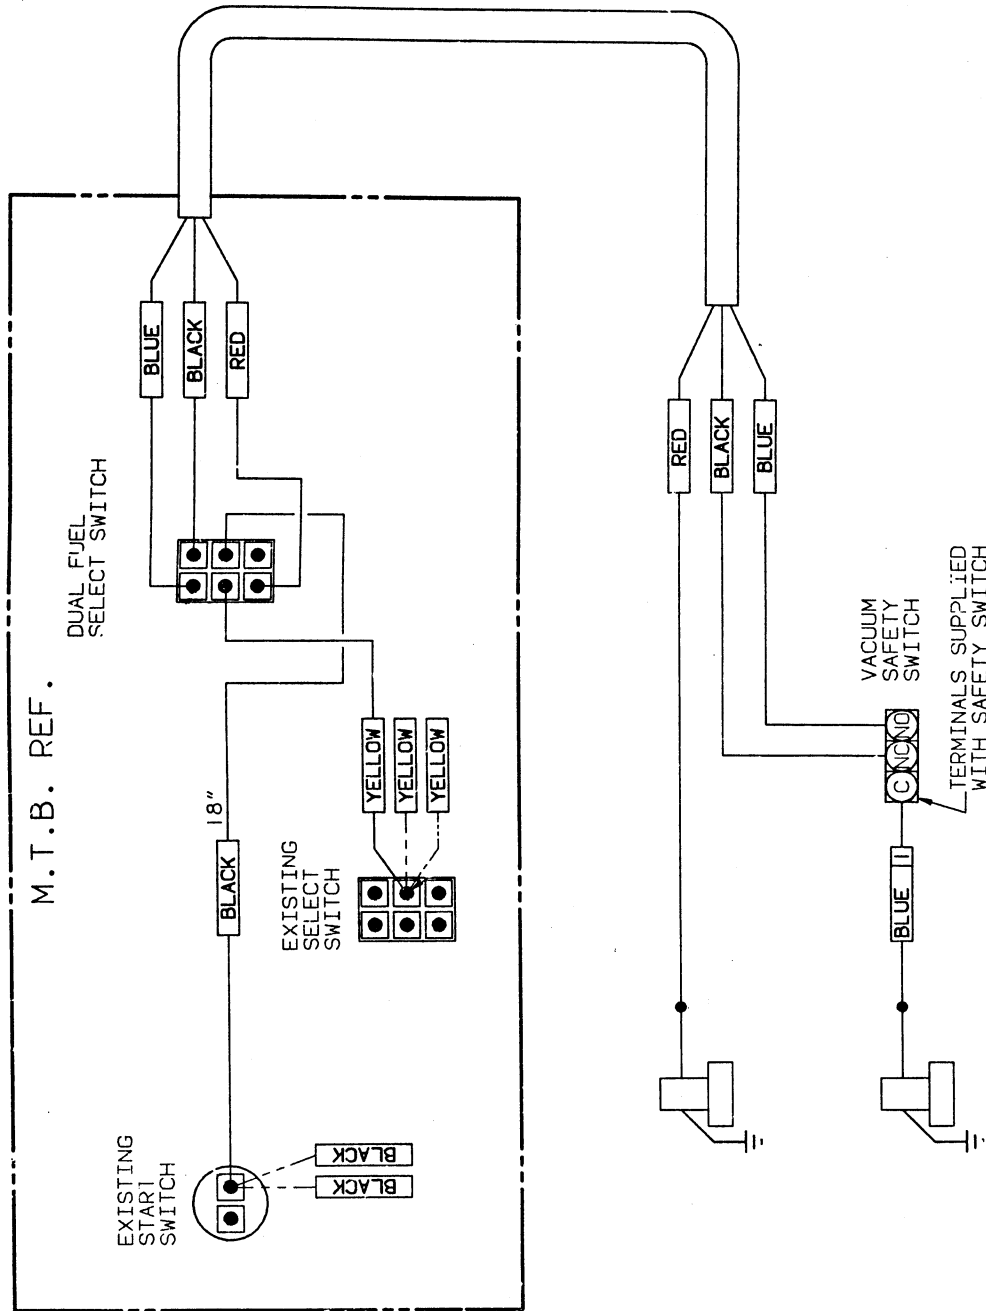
M.T.B. REF.

BLUE
BLACK
RED

DUAL FUEL SELECT SWITCH

YELLOW
YELLOW
YELLOW

18"

BLACK

EXISTING SELECT SWITCH

EXISTING START SWITCH

BLACK
BLACK

RED
BLACK
BLUE

VACUUM SAFETY SWITCH

C NC NO

TERMINALS SUPPLIED WITH SAFETY SWITCH

BLUE